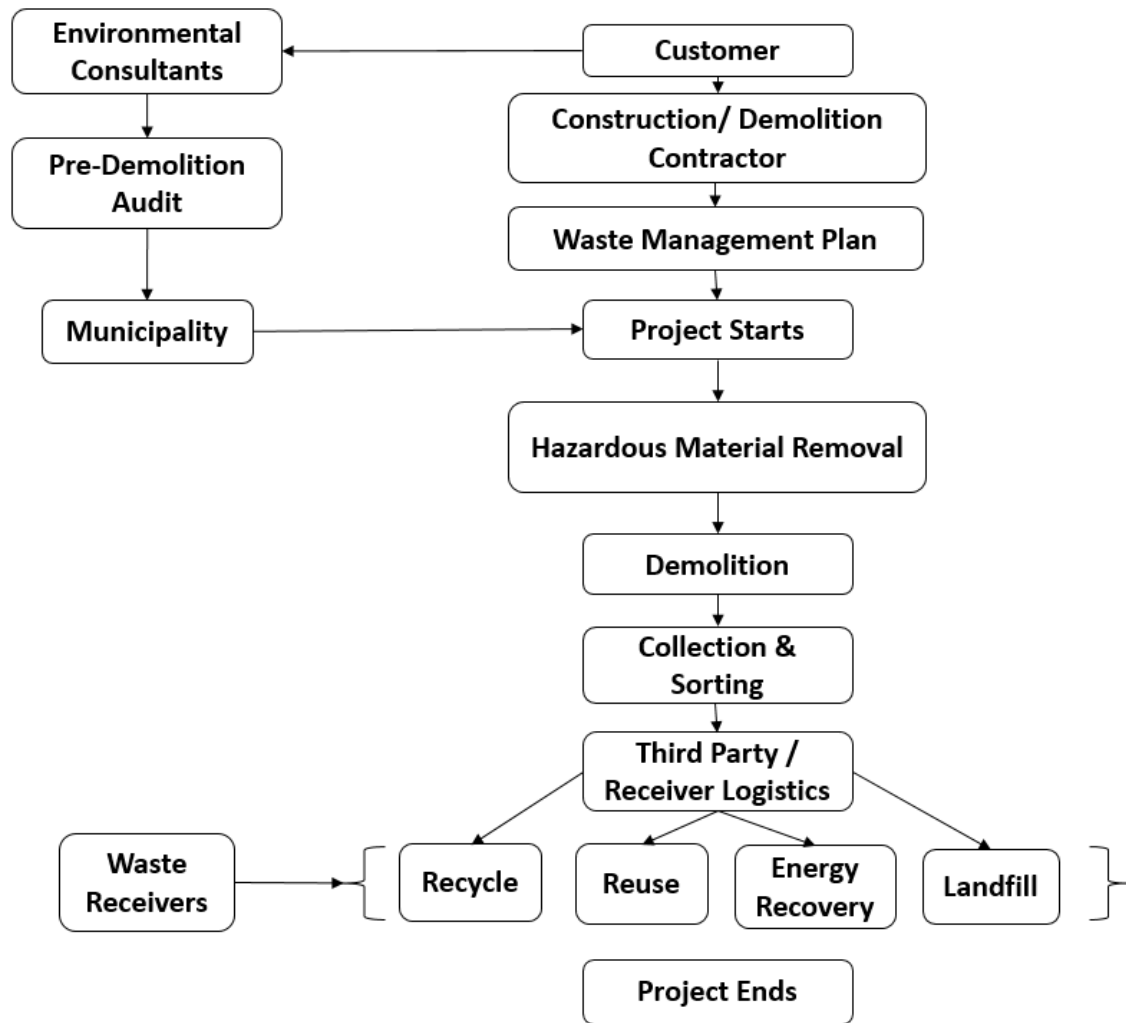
Environmental Consultants

Customer

Construction/ Demolition Contractor

Pre-Demolition Audit

Waste Management Plan

Municipality

Project Starts

Hazardous Material Removal

Demolition

Collection & Sorting

Third Party / Receiver Logistics

Waste Receivers

Recycle

Reuse

Energy Recovery

Landfill

Project Ends